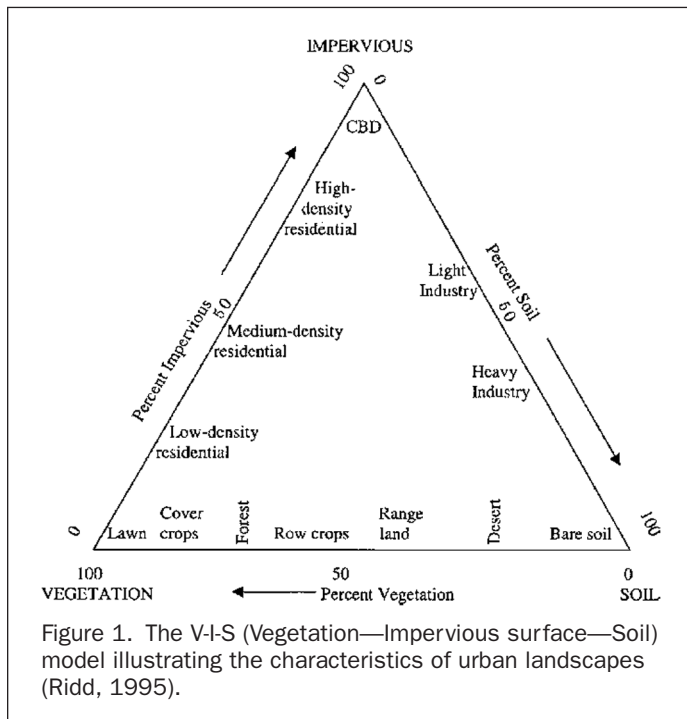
IMPERVIOUS

100 0

CBD

High-density residential

Light Industry

Percent Soil

50

Percent Impervious

50

Medium-density residential

Heavy Industry

Low-density residential

0

Lawn

Cover crops

Forest

Row crops

Range land

Desert

Bare soil

100

100
VEGETATION

50
Percent Vegetation

0
SOIL

Figure 1. The V-I-S (Vegetation—Impervious surface—Soil) model illustrating the characteristics of urban landscapes (Ridd, 1995).